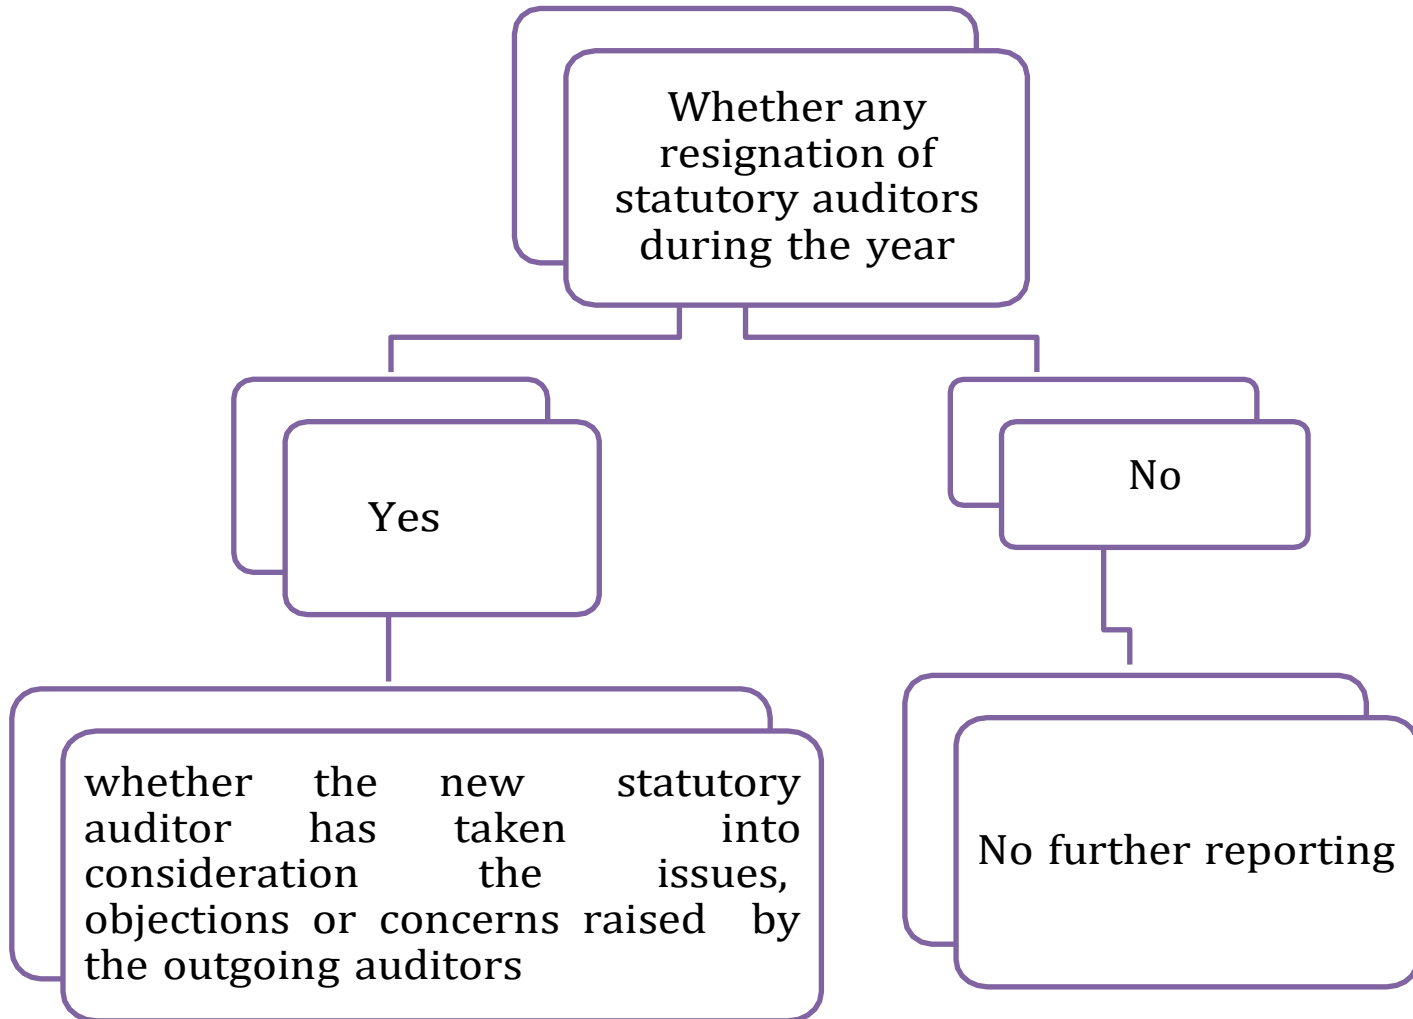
Whether any resignation of statutory auditors during the year

Yes

No

whether the new statutory auditor has taken into consideration the issues, objections or concerns raised by the outgoing auditors

No further reporting